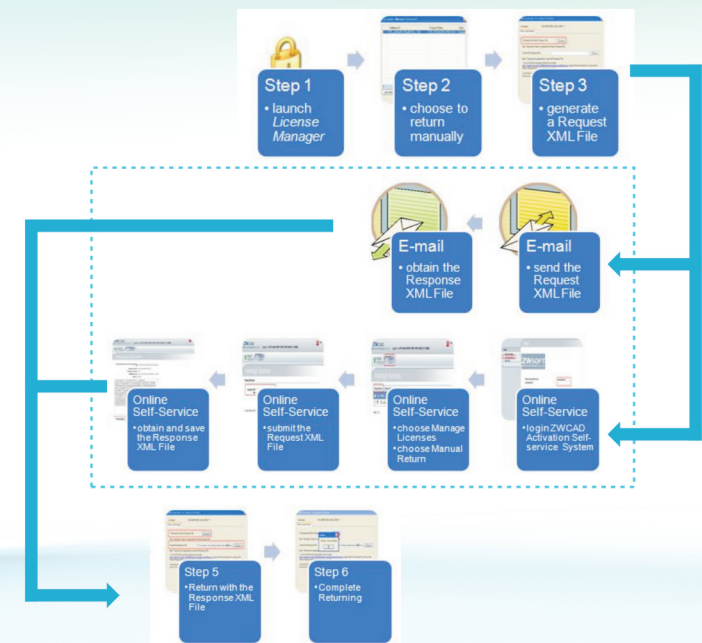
Step 1
• launch *License Manager*

Step 2
• choose to return manually

Step 3
• generate a Request XML File

E-mail
• send the Request XML File

E-mail
• obtain the Response XML File

Online Self-Service
• login ZWCAD Activation Self-service System

Online Self-Service
• choose Manage Licenses
• choose Manual Return

Online Self-Service
• submit the Request XML File

Online Self-Service
• obtain and save the Response XML File

Step 5
• Return with the Response XML File

Step 6
• Complete Returning